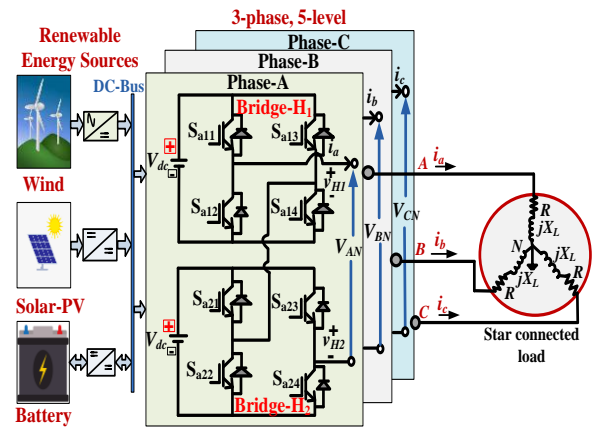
Renewable Energy Sources

3-phase, 5-level

Phase-C

Phase-B

Phase-A

DC-Bus

Bridge-$H_1$

$S_{a11}$

$S_{a13}$

$i_a$

$i_b$

$i_c$

$V_{dc}$

+

−

$v_{H1}$

$S_{a12}$

$S_{a14}$

Wind

$A$

$i_a$

$V_{CN}$

$V_{BN}$

$V_{AN}$

$R$

$jX_L$

$N$

$jX_L$

$jX_L$

$R$

$R$

$B$

$i_b$

$S_{a21}$

$S_{a23}$

Solar-PV

$V_{dc}$

+

−

$v_{H2}$

$C$

$i_c$

Star connected load

$S_{a22}$

$S_{a24}$

Battery

Bridge-$H_2$